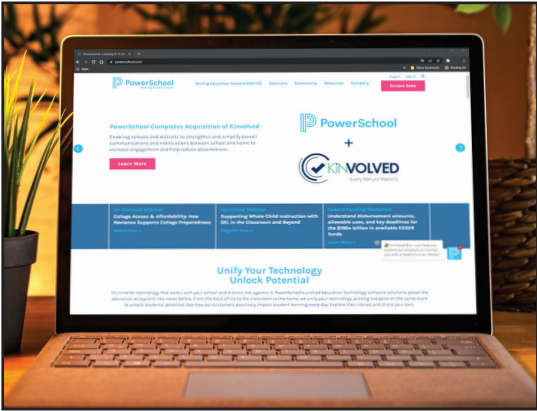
PowerSchool

Moving Education Forward 2021/22 Solutions Community Resources Company

Contact Sales

PowerSchool Completes Acquisition of Kinvolved

Enabling schools and districts to strengthen and simplify overall communications and notifications between school and home to increase engagement and help reduce absenteeism.

Learn More

PowerSchool

+

KINVOLVED

Every Minute Matters

College Access & Affordability: How Naviance Supports College Preparedness

Watch Now

Supporting Whole-Child Instruction with SEL in the Classroom and Beyond

Register Now

Understand disbursement amounts, allowable uses, and key deadlines for the $190+ billion in available ESSER funds

Learn More

Unify Your Technology Unlock Potential

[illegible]